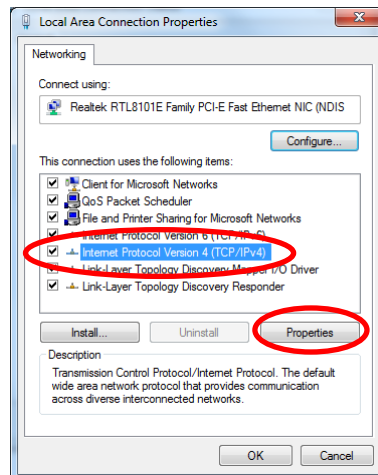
Local Area Connection Properties

Networking

Connect using:

Realtek RTL8101E Family PCI-E Fast Ethernet NIC (NDIS

Configure...

This connection uses the following items:

Client for Microsoft Networks
QoS Packet Scheduler
File and Printer Sharing for Microsoft Networks
Internet Protocol Version 6 (TCP/IP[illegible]
Internet Protocol Version 4 (TCP/IPv4)
Link-Layer Topology Discovery Mapper I/O Driver
Link-Layer Topology Discovery Responder

Install...
Uninstall
Properties

Description
Transmission Control Protocol/Internet Protocol. The default wide area network protocol that provides communication across diverse interconnected networks.

OK
Cancel